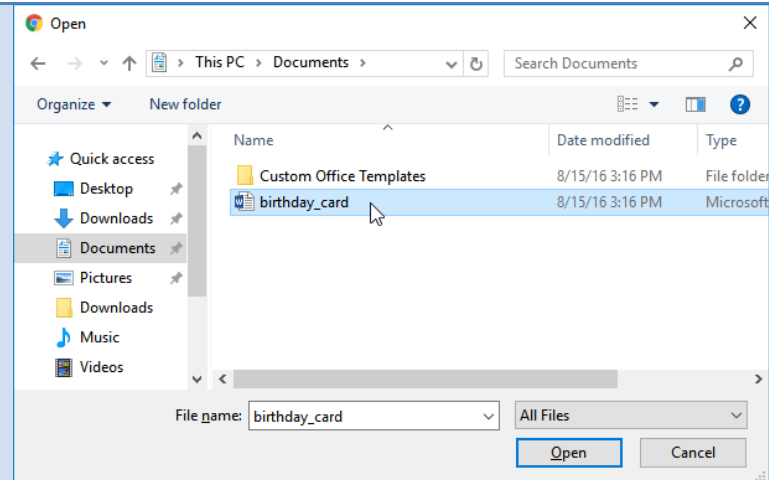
Open

This PC > Documents >

Search Documents

Organize ▾ New folder

Quick access
Desktop
Downloads
Documents
Pictures
Downloads
Music
Videos

| Name | Date modified | Type |
|---|---|---|
| Custom Office Templates | 8/15/16 3:16 PM | File folder |
| birthday_card | 8/15/16 3:16 PM | Microsoft |

File name: birthday_card

All Files

Open Cancel